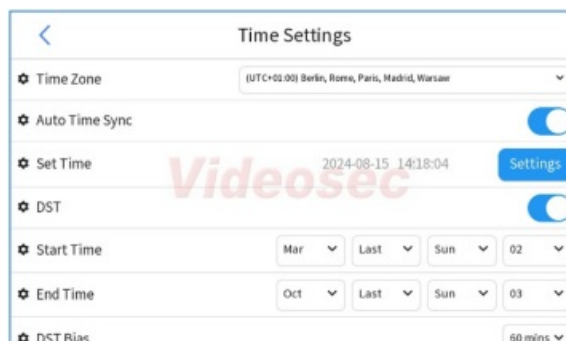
Time Settings

Time Zone (UTC+01:00) Berlin, Rome, Paris, Madrid, Warsaw

Auto Time Sync

Set Time 2024-08-15 14:18:04 Settings

Videosec

DST

Start Time Mar Last Sun 02

End Time Oct Last Sun 03

DST Bias 60 mins